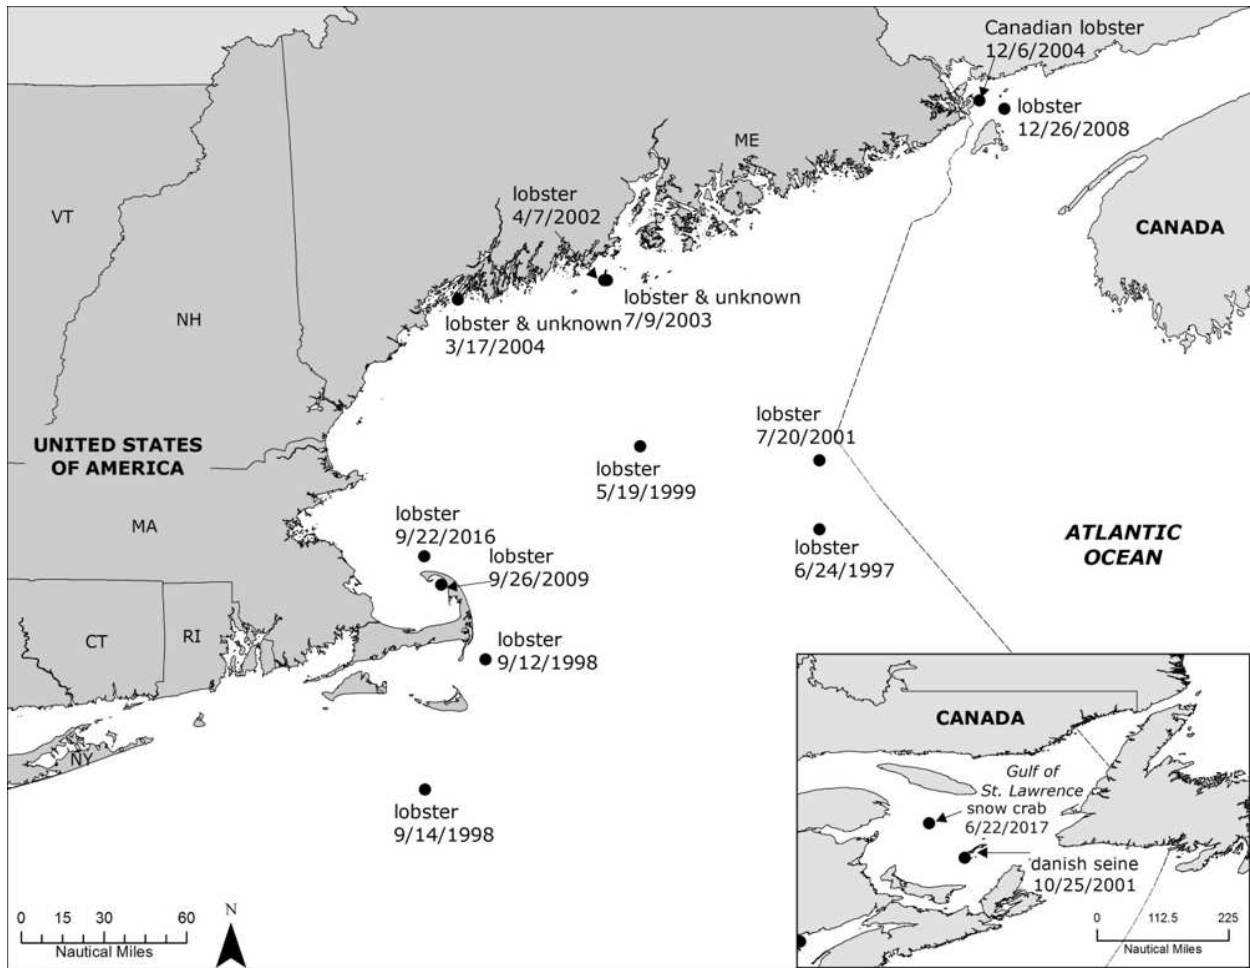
Canadian lobster
12/6/2004

lobster
12/26/2008

ME

CANADA

VT

lobster
4/7/2002

NH

lobster & unknown
7/9/2003

lobster & unknown
3/17/2004

UNITED STATES
OF AMERICA

lobster
7/20/2001

lobster
5/19/1999

MA

lobster
9/22/2016

lobster
9/26/2009

lobster
6/24/1997

ATLANTIC
OCEAN

CT

RI

lobster
9/12/1998

NY

lobster
9/14/1998

CANADA

Gulf of
St. Lawrence

snow crab
6/22/2017

danish seine
10/25/2001

0 15 30 60
Nautical Miles

N

0 112.5 225
Nautical Miles